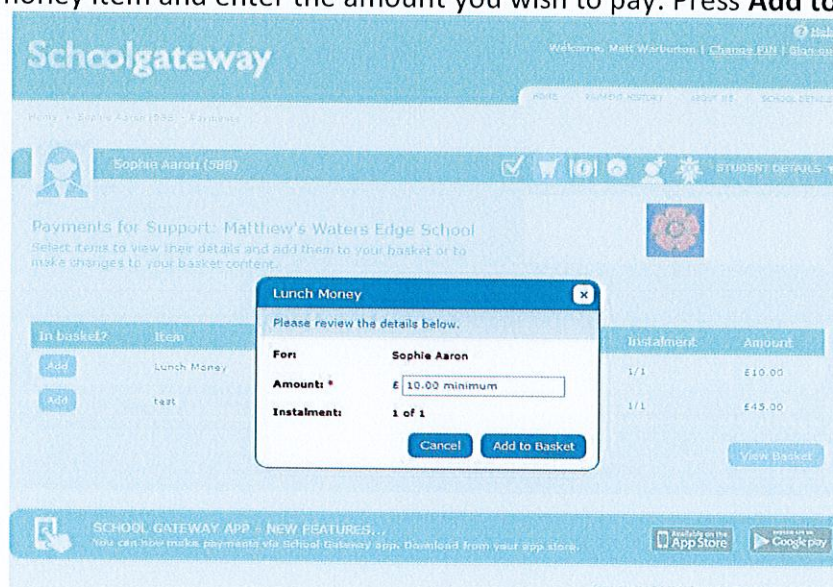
money item and enter the amount you wish to pay. Press **Add to**

Schoolgateway

Help
Welcome, Matt Warburton | Change PIN | Sign out

HOME | PAYMENT HISTORY | ABOUT US | SCHOOL DETAILS

Home > Sophie Aaron (588) > Payments

Sophie Aaron (588)

STUDENT DETAILS

Payments for Support: Matthew's Waters Edge School
Select items to view their details and add them to your basket or to make changes to your basket content.

| In basket? | Item | Instalment | Amount |
|---|---|---|---|
| Add | Lunch Money | 1/1 | £10.00 |
| Add | test | 1/1 | £45.00 |

View Basket

Lunch Money
Please review the details below.
For: Sophie Aaron
Amount: * £ 10.00 minimum
Instalment: 1 of 1
Cancel Add to Basket

SCHOOL GATEWAY APP - NEW FEATURES...
You can now make payments via School Gateway app. Download from your app store.

Available on the App Store
Get it on Google play